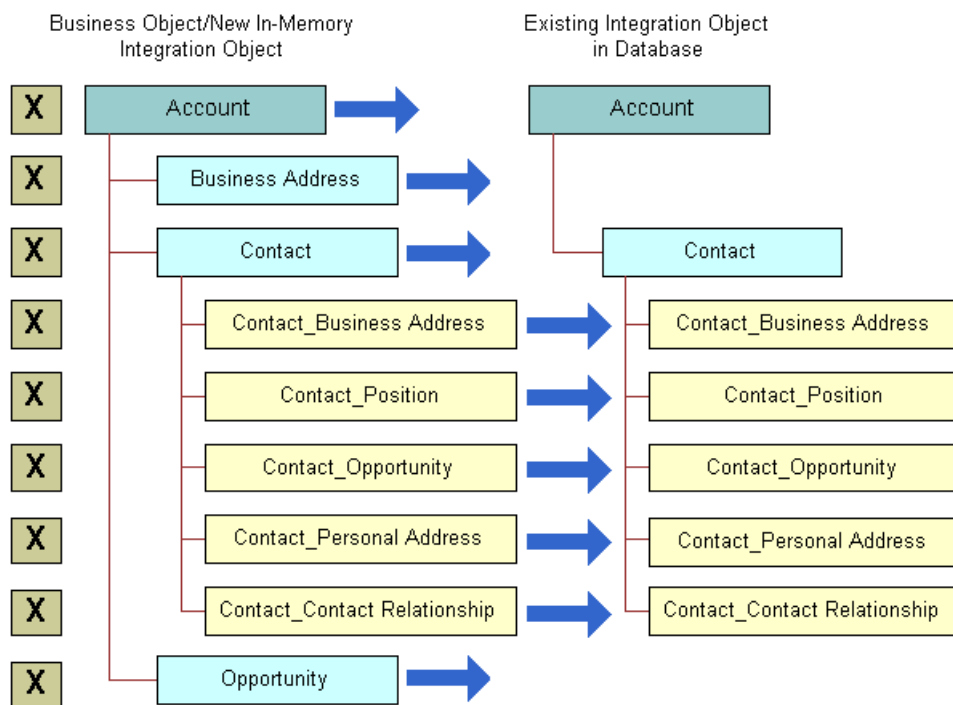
Business Object/New In-Memory Integration Object

Existing Integration Object in Database

X
Account
Account

X
Business Address

X
Contact
Contact

X
Contact_Business Address
Contact_Business Address

X
Contact_Position
Contact_Position

X
Contact_Opportunity
Contact_Opportunity

X
Contact_Personal Address
Contact_Personal Address

X
Contact_Contact Relationship
Contact_Contact Relationship

X
Opportunity